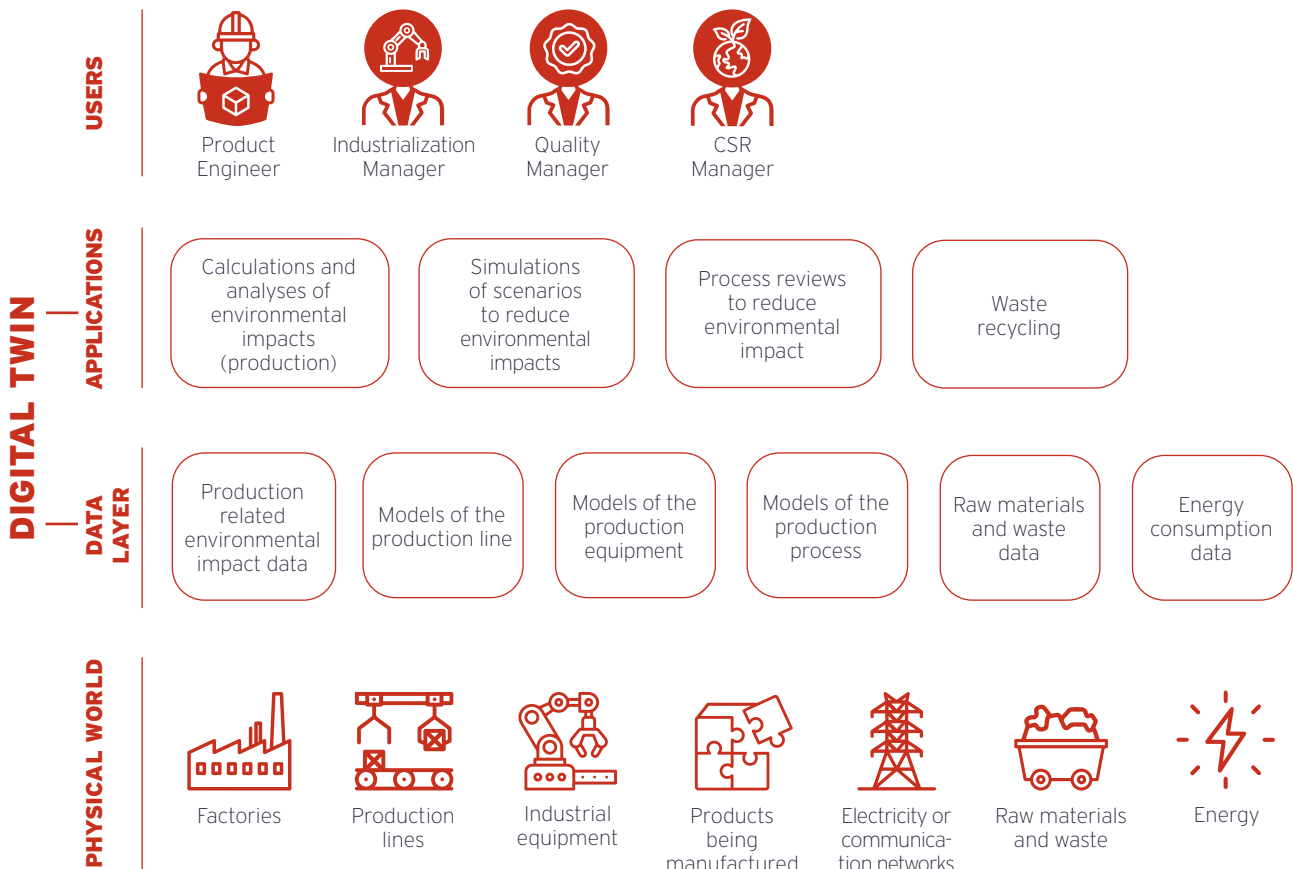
DIGITAL TWIN

USERS

Product Engineer

Industrialization Manager

Quality Manager

CSR Manager

APPLICATIONS

Calculations and analyses of environmental impacts (production)

Simulations of scenarios to reduce environmental impacts

Process reviews to reduce environmental impact

Waste recycling

DATA LAYER

Production related environmental impact data

Models of the production line

Models of the production equipment

Models of the production process

Raw materials and waste data

Energy consumption data

PHYSICAL WORLD

Factories

Production lines

Industrial equipment

Products being manufactured

Electricity or communication networks

Raw materials and waste

Energy